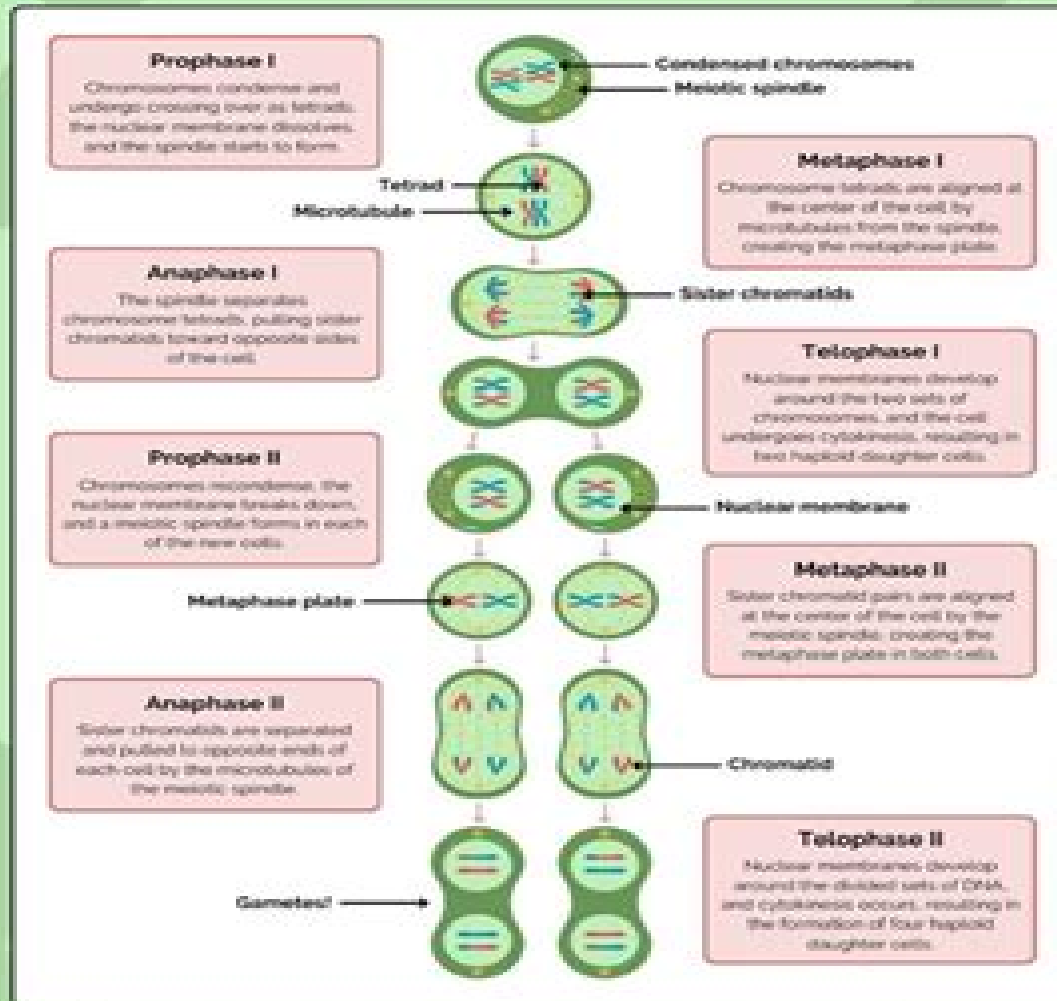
Prophase I
Chromosomes condense and undergo crossing over as tetrads, the nuclear membrane dissolves, and the spindle starts to form.

Condensed chromosomes
Meiotic spindle

Metaphase I
Chromosome tetrads are aligned at the center of the cell by microtubules from the spindle, creating the metaphase plate.

Tetrad
Microtubule

Anaphase I
The spindle separates chromosome tetrads, pulling sister chromatids toward opposite sides of the cell.

Sister chromatids

Telophase I
Nuclear membranes develop around the two sets of chromosomes, and the cell undergoes cytokinesis, resulting in two haploid daughter cells.

Prophase II
Chromosomes recondense, the nuclear membrane breaks down, and a meiotic spindle forms in each of the new cells.

Nuclear membrane

Metaphase II
Sister chromatid pairs are aligned at the center of the cell by the meiotic spindle, creating the metaphase plate in both cells.

Metaphase plate

Anaphase II
Sister chromatids are separated and pulled to opposite ends of each cell by the microtubules of the meiotic spindle.

Chromatid

Telophase II
Nuclear membranes develop around the divided sets of DNA, and cytokinesis occurs, resulting in the formation of four haploid daughter cells.

Gametes!